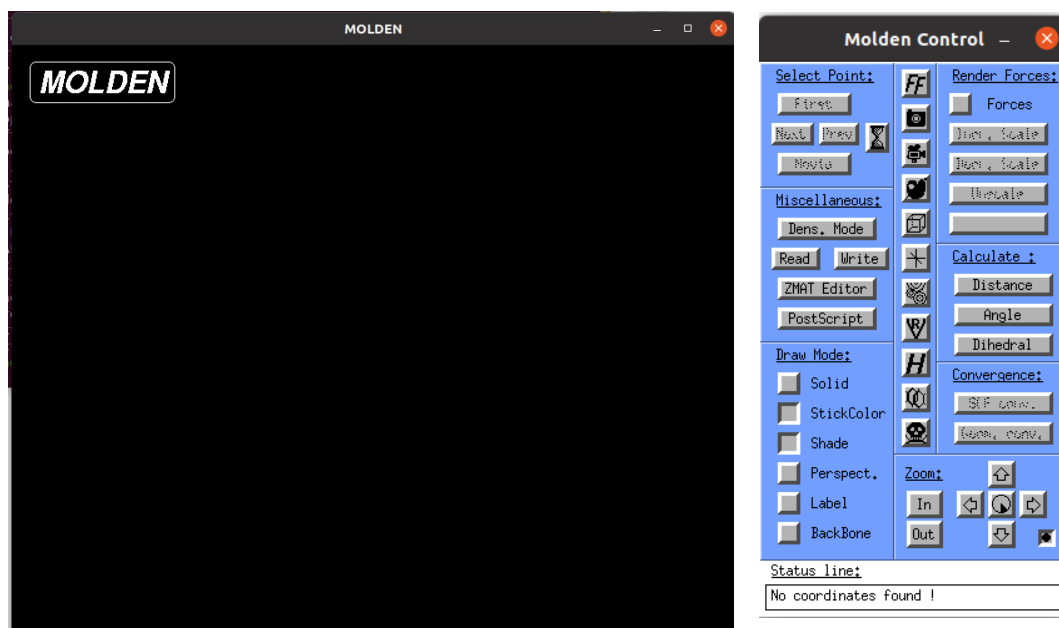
MOLDEN

MOLDEN

Molden Control

Select Point:

First

Next

Prev

Movie

Miscellaneous:

Dens. Mode

Read

Write

ZMAT Editor

PostScript

Draw Mode:

Solid

StickColor

Shade

Perspect.

Label

BackBone

FF

H

Render Forces:

Forces

Dim. Scale

Dim. Scale

Unscale

Calculate :

Distance

Angle

Dihedral

Convergence:

SCF conv.

Geom. conv.

Zoom:

In

Out

Status line:

No coordinates found !